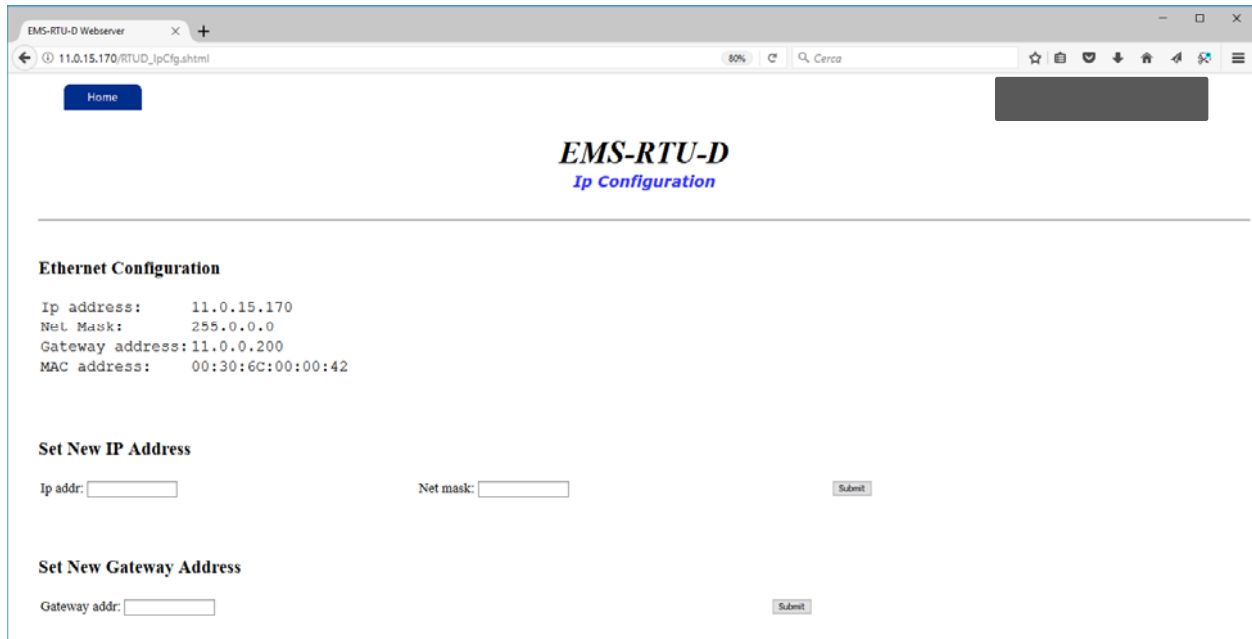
EMS-RTU-D Webserver

11.0.15.170/RTUD_IpCfg.shtml

80%

Cerca

Home

EMS-RTU-D

Ip Configuration

Ethernet Configuration

Ip address: 11.0.15.170
Net Mask: 255.0.0.0
Gateway address: 11.0.0.200
MAC address: 00:30:6C:00:00:42

Set New IP Address

Ip addr:

Net mask:

Submit

Set New Gateway Address

Gateway addr:

Submit